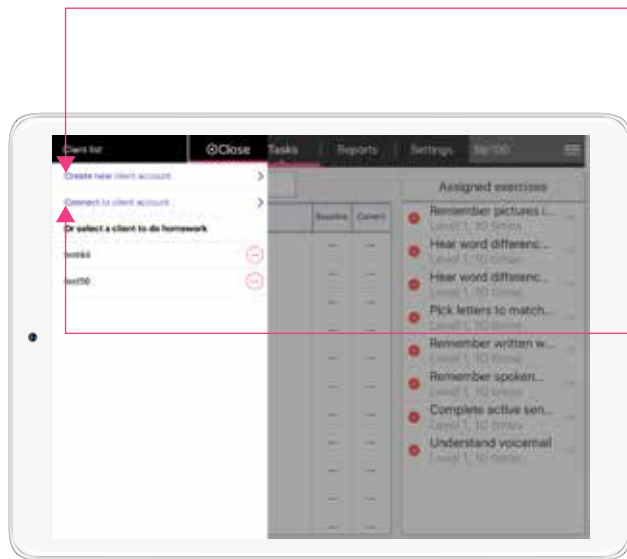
Client list
Close
Tasks
Reports
Settings
Sp:100

Create new client account
Connect to client account
Or select a client to do homework
test4
test50

Baseline
Current

Assigned exercises
Remember pictures i...
Level 1, 10 times
Hear word differenc...
Level 1, 10 times
Hear word differenc...
Level 1, 10 times
Pick letters to match...
Level 1, 10 times
Remember written w...
Level 1, 10 times
Remember spoken...
Level 1, 10 times
Complete active sen...
Level 1, 10 times
Understand voicemail
Level 1, 10 times